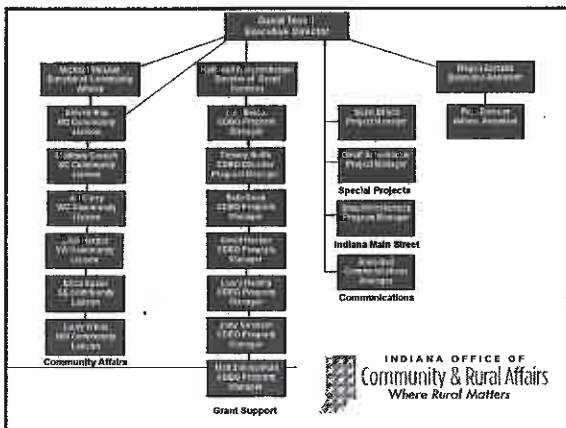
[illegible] Executive Director

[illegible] Director of Community Affairs

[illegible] Community Liaison

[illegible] Community Liaison

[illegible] Community Liaison

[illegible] Community Liaison

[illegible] Community Liaison

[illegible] Community Liaison

Community Affairs

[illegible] Director of Grant Services

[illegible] CDBG Program Manager

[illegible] CDBG Disaster Project Manager

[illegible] CDBG Program Manager

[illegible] CDBG Program Manager

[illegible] CDBG Program Manager

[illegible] CDBG Program Manager

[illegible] CDBG Program Manager

Grant Support

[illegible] Project Manager

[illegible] Project Manager

Special Projects

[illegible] Program Manager

Indiana Main Street

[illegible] Communications Manager

Communications

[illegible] Executive Assistant

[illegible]

INDIANA OFFICE OF
Community & Rural Affairs
Where Rural Matters